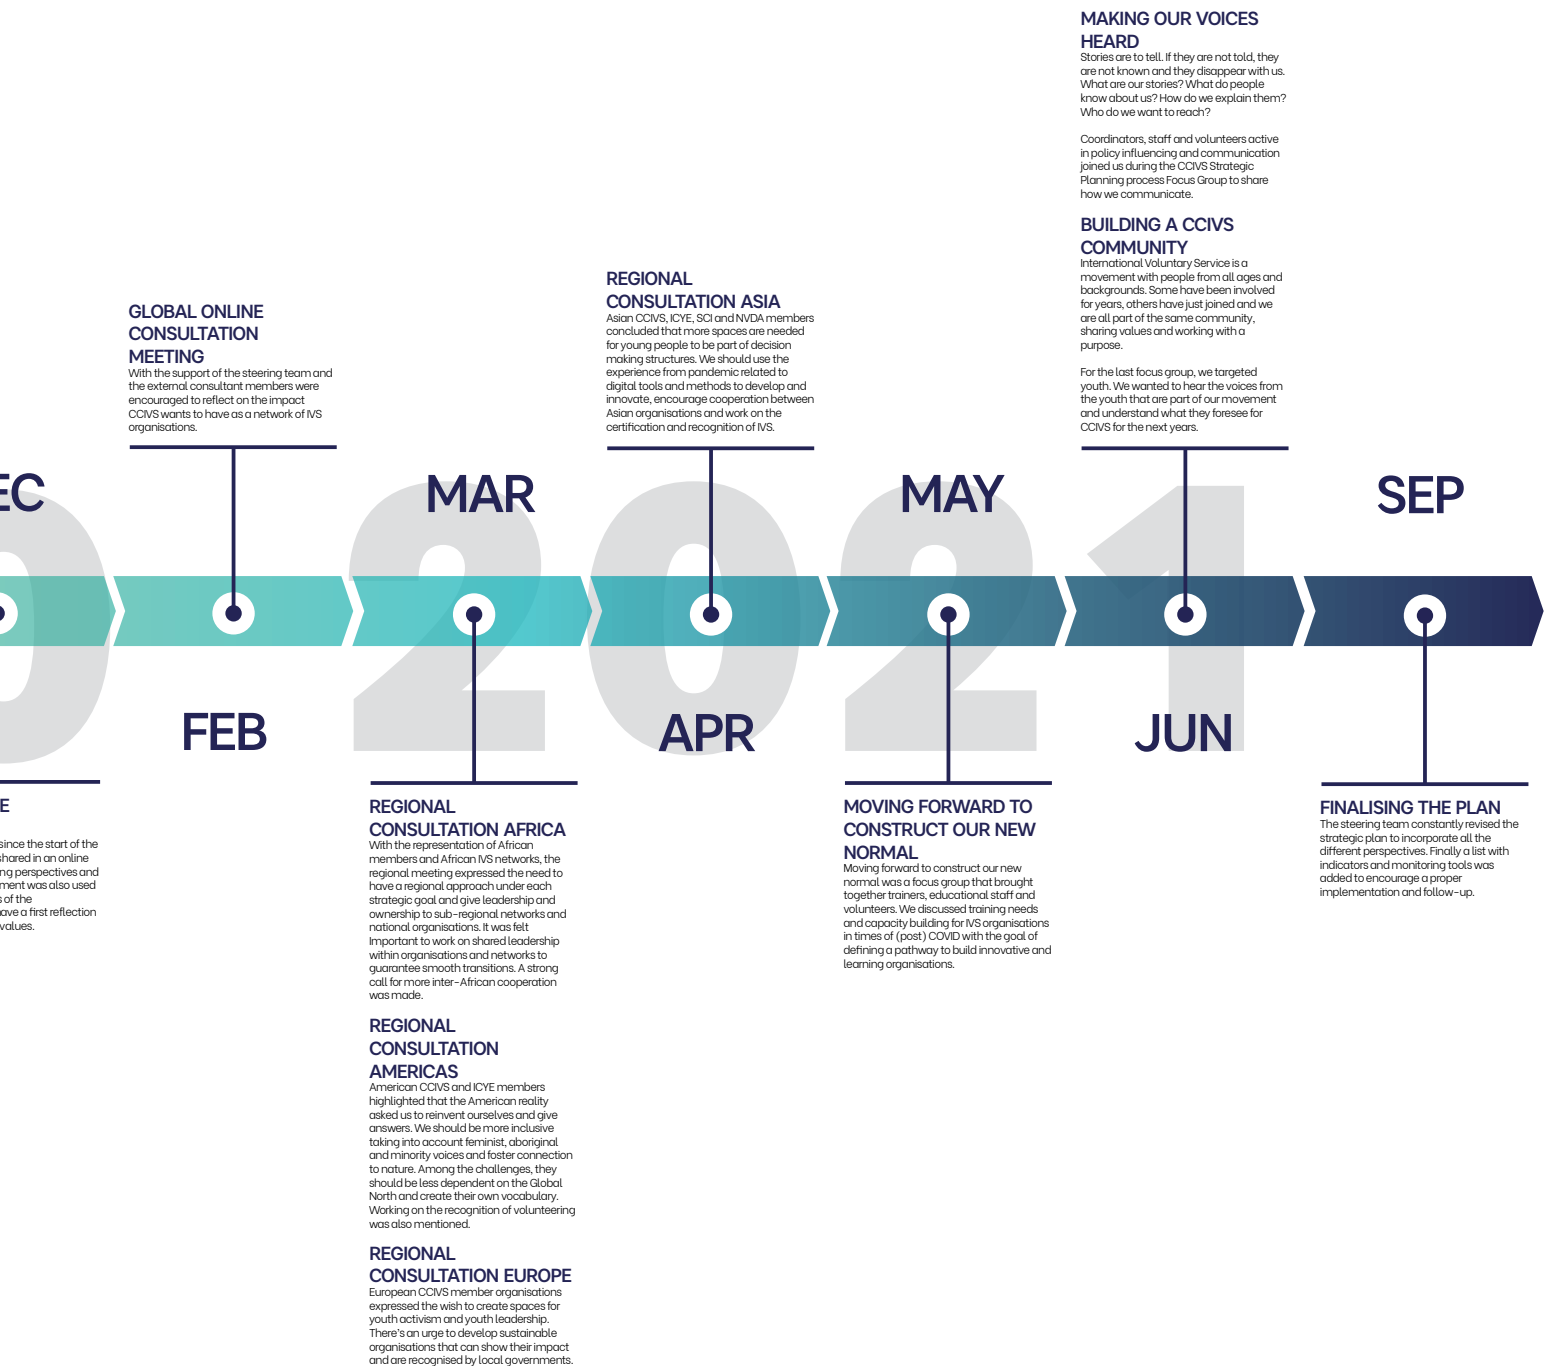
MAKING OUR VOICES HEARD
Stories are to tell. If they are not told, they are not known and they disappear with us. What are our stories? What do people know about us? How do we explain them? Who do we want to reach?

Coordinators, staff and volunteers active in policy influencing and communication joined us during the CCIVS Strategic Planning process Focus Group to share how we communicate.

BUILDING A CCIVS COMMUNITY
International Voluntary Service is a movement with people from all ages and backgrounds. Some have been involved for years, others have just joined and we are all part of the same community, sharing values and working with a purpose.

For the last focus group, we targeted youth. We wanted to hear the voices from the youth that are part of our movement and understand what they foresee for CCIVS for the next years.

REGIONAL CONSULTATION ASIA
Asian CCIVS, ICYE, SCI and NVDA members concluded that more spaces are needed for young people to be part of decision making structures. We should use the experience from pandemic related to digital tools and methods to develop and innovate, encourage cooperation between Asian organisations and work on the certification and recognition of IVS.

GLOBAL ONLINE CONSULTATION MEETING
With the support of the steering team and the external consultant members were encouraged to reflect on the impact CCIVS wants to have as a network of IVS organisations.

EC

MAR

MAY

SEP

FEB

APR

JUN

2021

E
since the start of the
shared in an online
ng perspectives and
ment was also used
s of the
ave a first reflection
values.

REGIONAL CONSULTATION AFRICA
With the representation of African members and African IVS networks, the regional meeting expressed the need to have a regional approach under each strategic goal and give leadership and ownership to sub-regional networks and national organisations. It was felt Important to work on shared leadership within organisations and networks to guarantee smooth transitions. A strong call for more inter-African cooperation was made.

REGIONAL CONSULTATION AMERICAS
American CCIVS and ICYE members highlighted that the American reality asked us to reinvent ourselves and give answers. We should be more inclusive taking into account feminist, aboriginal and minority voices and foster connection to nature. Among the challenges, they should be less dependent on the Global North and create their own vocabulary. Working on the recognition of volunteering was also mentioned.

REGIONAL CONSULTATION EUROPE
European CCIVS member organisations expressed the wish to create spaces for youth activism and youth leadership. There's an urge to develop sustainable organisations that can show their impact and are recognised by local governments.

MOVING FORWARD TO CONSTRUCT OUR NEW NORMAL
Moving forward to construct our new normal was a focus group that brought together trainers, educational staff and volunteers. We discussed training needs and capacity building for IVS organisations in times of (post) COVID with the goal of defining a pathway to build innovative and learning organisations.

FINALISING THE PLAN
The steering team constantly revised the strategic plan to incorporate all the different perspectives. Finally a list with indicators and monitoring tools was added to encourage a proper implementation and follow-up.